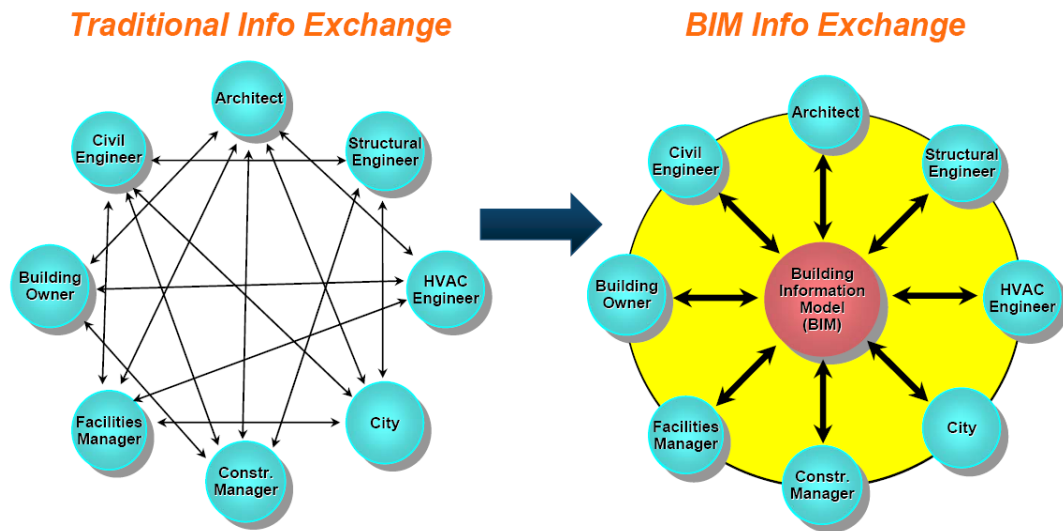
Traditional Info Exchange

Architect

Civil Engineer

Structural Engineer

Building Owner

HVAC Engineer

Facilities Manager

City

Constr. Manager

BIM Info Exchange

Architect

Civil Engineer

Structural Engineer

Building Owner

Building Information Model (BIM)

HVAC Engineer

Facilities Manager

City

Constr. Manager